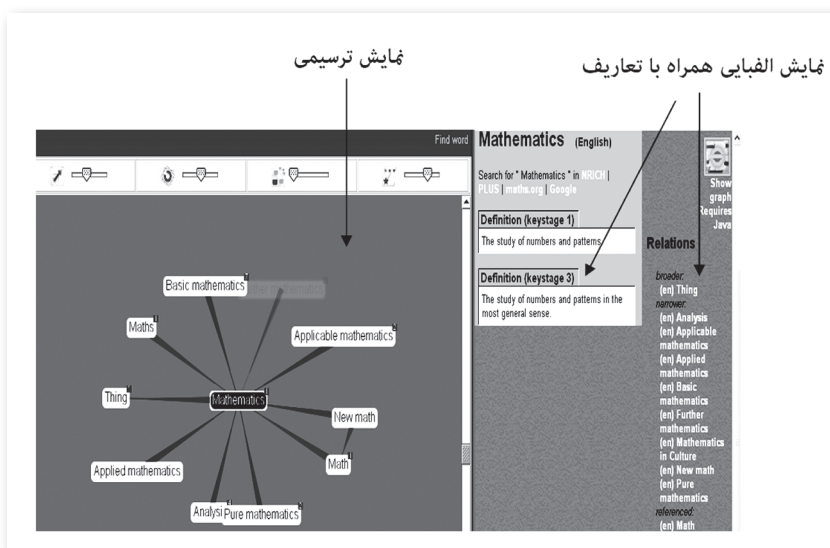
نمایش ترسیمی

نمایش الفبایی همراه با تعاریف

Find word

Basic mathematics

Maths

Applicable mathematics

Thing

Mathematics

New math

Math

Applied mathematics

Analysi

Pure mathematics

Mathematics (English)

Search for " Mathematics " in NRICH | PLUS | maths.org | Google

Definition (keystage 1)

The study of numbers and patterns.

Definition (keystage 3)

The study of numbers and patterns in the most general sense.

Show graph Requires Java

Relations

broader:
(en) Thing
narrower:
(en) Analysis
(en) Applicable mathematics
(en) Applied mathematics
(en) Basic mathematics
(en) Further mathematics
(en) Mathematics in Culture
(en) New math
(en) Pure mathematics
referenced:
(en) Math